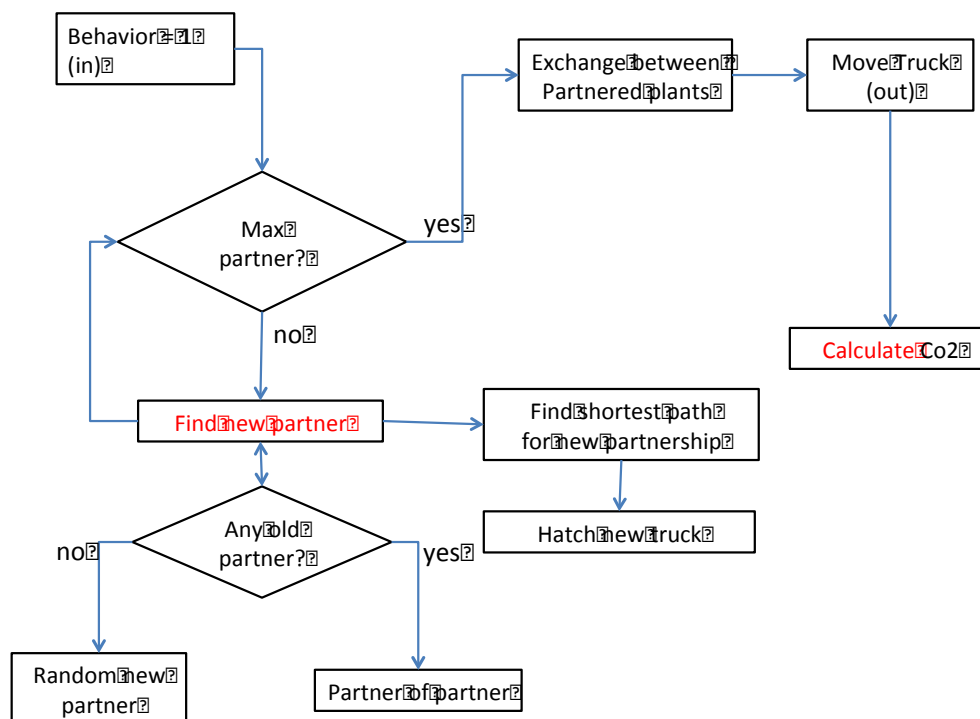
Behavior = 1 (in)

Exchange between Partnered plants

Move Truck (out)

Max partner?

yes

no

Calculate Co2

Find new partner

Find shortest path for new partnership

Hatch new truck

Any old partner?

no

yes

Random new partner

Partner of partner